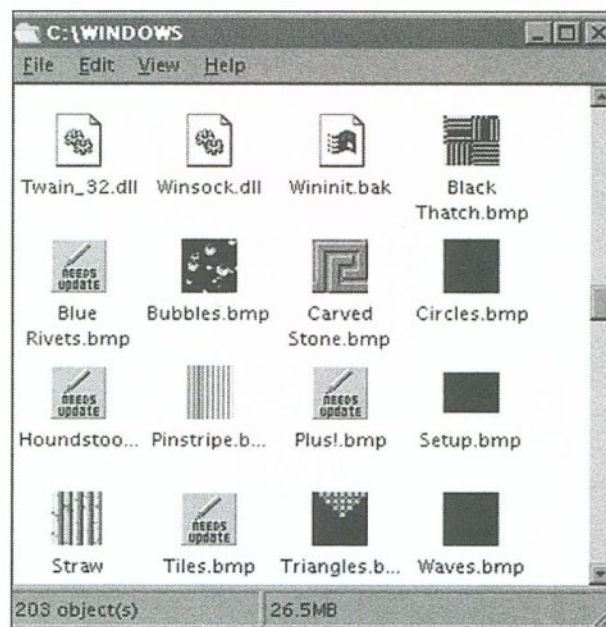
C:\WINDOWS

File Edit View Help

Twain_32.dll Winsock.dll Wininit.bak Black Thatch.bmp

NEEDS update Blue Rivets.bmp Bubbles.bmp Carved Stone.bmp Circles.bmp

NEEDS update Houndstoo... Pinstripe.b... NEEDS update Plus!.bmp Setup.bmp

Straw NEEDS update Tiles.bmp Triangles.b... Waves.bmp

203 object(s) 26.5MB